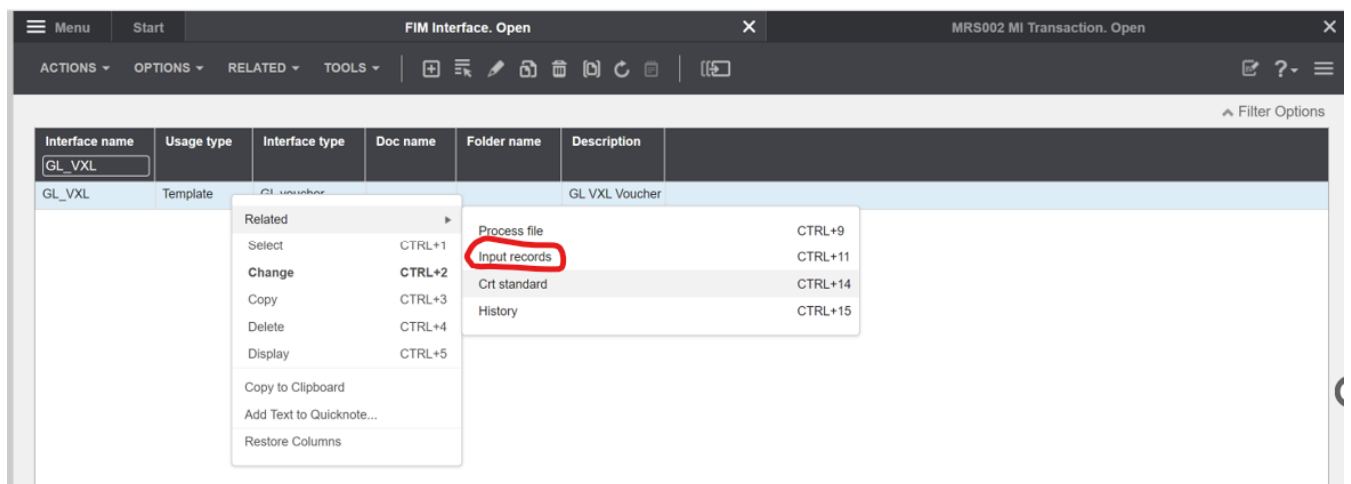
Menu Start FIM Interface. Open MRS002 MI Transaction. Open

ACTIONS ▾ OPTIONS ▾ RELATED ▾ TOOLS ▾

Filter Options

| Interface name | Usage type | Interface type | Doc name | Folder name | Description |
|---|---|---|---|---|---|
| GL_VXL | | | | | |
| GL_VXL | Template | GL voucher | | | GL VXL Voucher |

Related
Select CTRL+1
Change CTRL+2
Copy CTRL+3
Delete CTRL+4
Display CTRL+5
Copy to Clipboard
Add Text to Quicknote...
Restore Columns

Process file CTRL+9
Input records CTRL+11
Crt standard CTRL+14
History CTRL+15